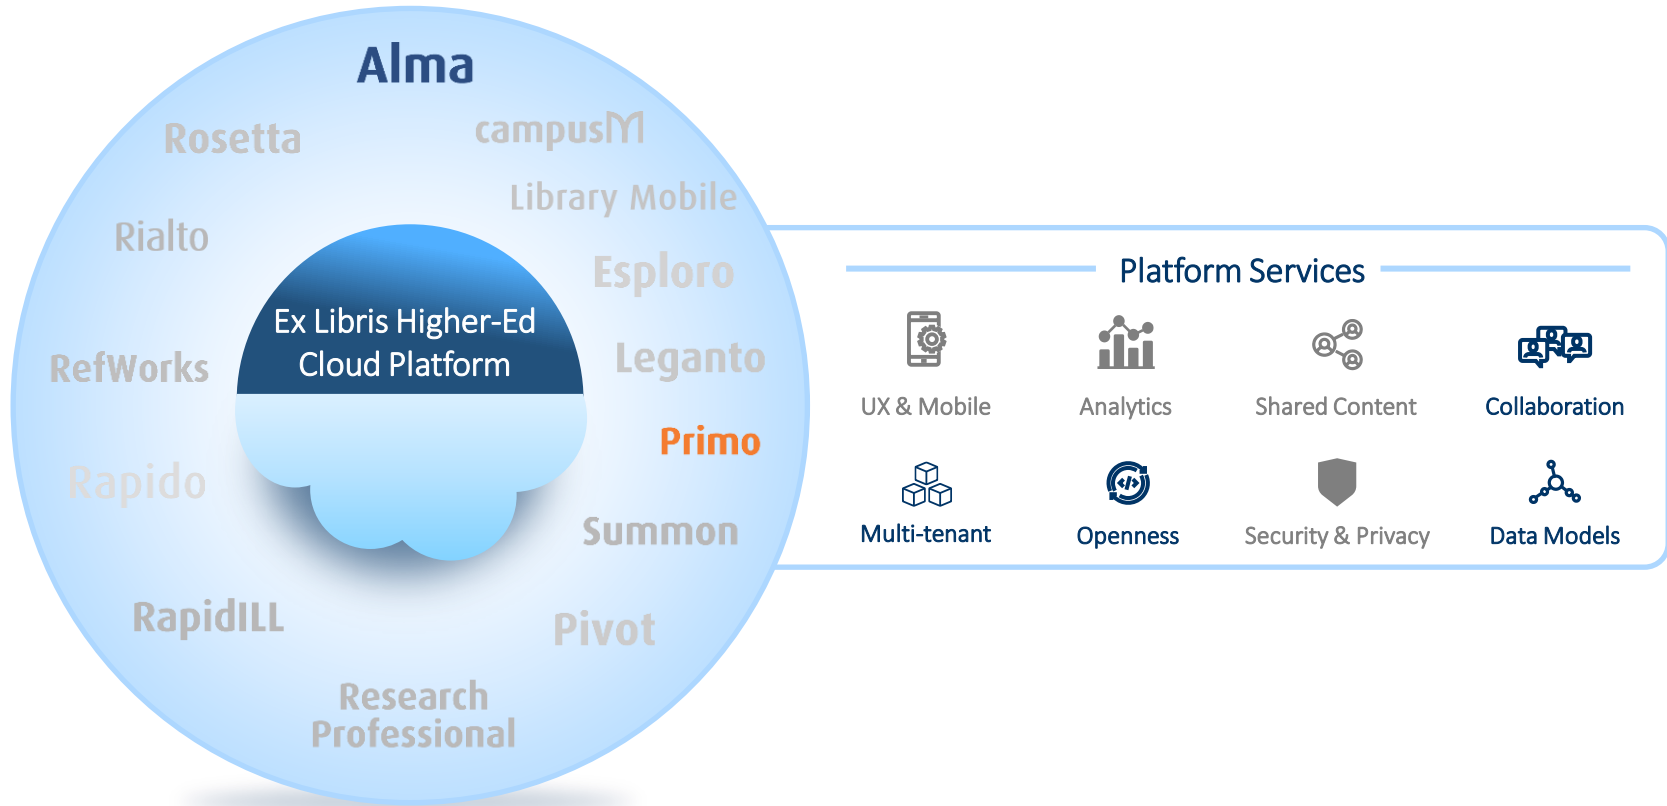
Alma
Rosetta
campusM
Library Mobile
Rialto
Esploro
Ex Libris Higher-Ed Cloud Platform
RefWorks
Leganto
Primo
Rapido
Summon
RapidILL
Pivot
Research Professional

Platform Services
UX & Mobile
Analytics
Shared Content
Collaboration
Multi-tenant
Openness
Security & Privacy
Data Models